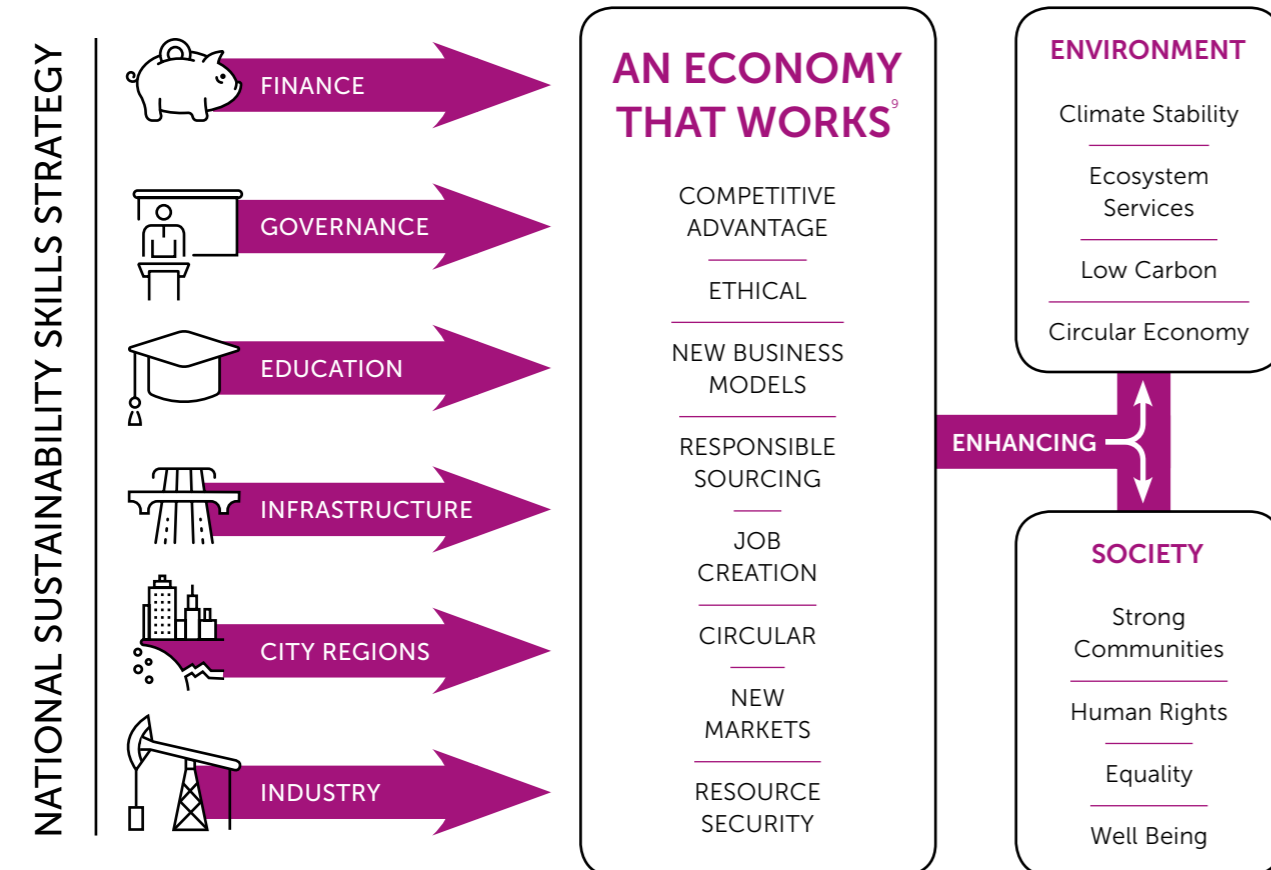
NATIONAL SUSTAINABILITY SKILLS STRATEGY

FINANCE

GOVERNANCE

EDUCATION

INFRASTRUCTURE

CITY REGIONS

INDUSTRY

AN ECONOMY THAT WORKS$^9$

COMPETITIVE ADVANTAGE

ETHICAL

NEW BUSINESS MODELS

RESPONSIBLE SOURCING

JOB CREATION

CIRCULAR

NEW MARKETS

RESOURCE SECURITY

ENHANCING

ENVIRONMENT

Climate Stability

Ecosystem Services

Low Carbon

Circular Economy

SOCIETY

Strong Communities

Human Rights

Equality

Well Being